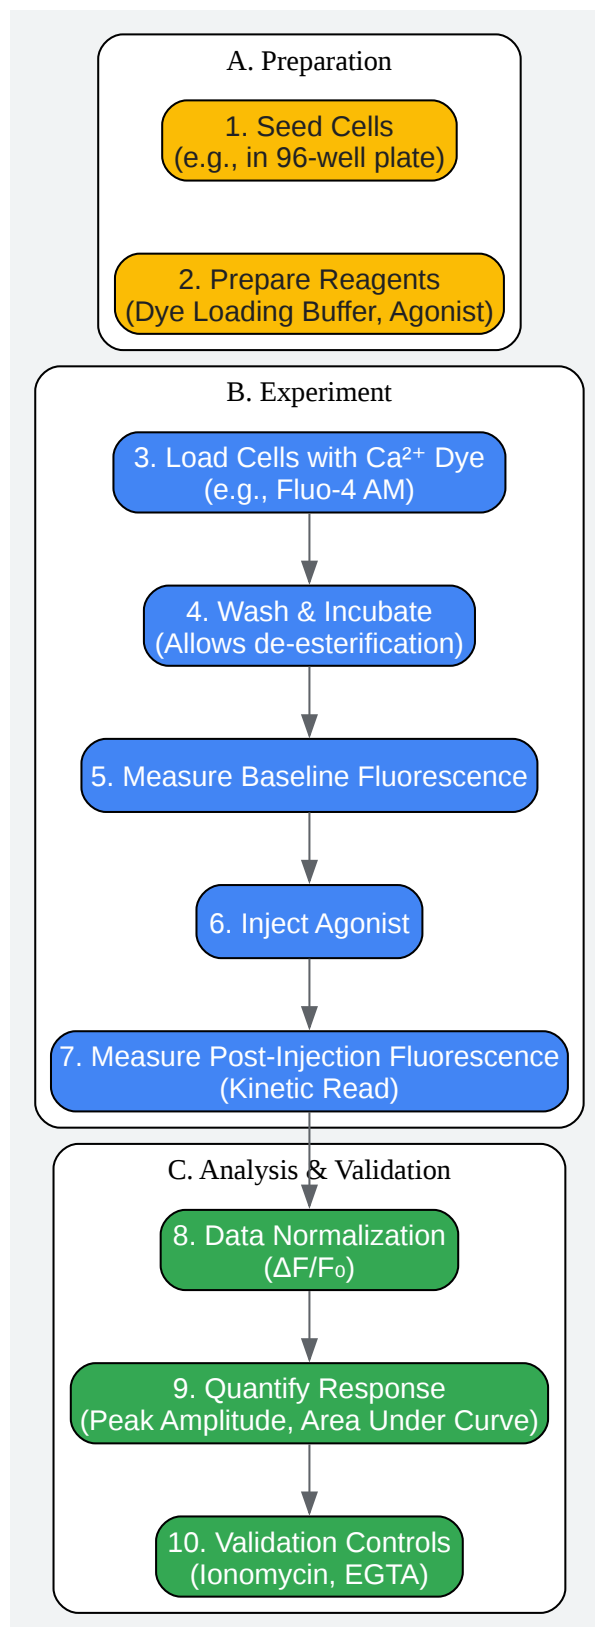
A. Preparation

1. Seed Cells
(e.g., in 96-well plate)

2. Prepare Reagents
(Dye Loading Buffer, Agonist)

B. Experiment

3. Load Cells with $Ca^{2+}$ Dye
(e.g., Fluo-4 AM)

4. Wash & Incubate
(Allows de-esterification)

5. Measure Baseline Fluorescence

6. Inject Agonist

7. Measure Post-Injection Fluorescence
(Kinetic Read)

C. Analysis & Validation

8. Data Normalization
($\Delta F/F_0$)

9. Quantify Response
(Peak Amplitude, Area Under Curve)

10. Validation Controls
(Ionomycin, EGTA)